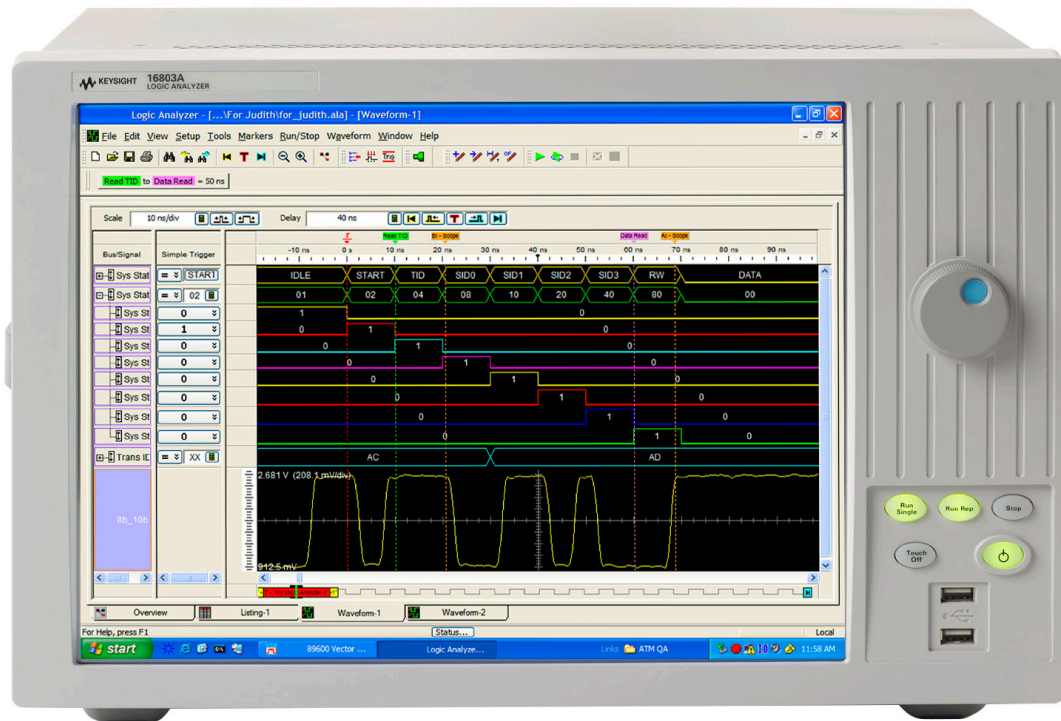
KEYSIGHT 16803A LOGIC ANALYZER

Logic Analyzer - [...\For Judith\for_judith.ala] - [Waveform-1]

File Edit View Setup Tools Markers Run/Stop Waveform Window Help

Read TID to Data Read = 50 ns

Scale 10 ns/div Delay 40 ns

Read TID Bi - Scope Data Read AI - Scope

-10 ns 0 s 10 ns 20 ns 30 ns 40 ns 50 ns 60 ns 70 ns 80 ns 90 ns

| Bus/Signal | Simple Trigger | | | | | | | | | |
|---|---|---|---|---|---|---|---|---|---|---|
| Sys Stat | = START | IDLE | START | TID | SID0 | SID1 | SID2 | SID3 | RW | DATA |
| Sys Stat | = 02 | 01 | 02 | 04 | 08 | 10 | 20 | 40 | 80 | 00 |
| Sys St | 0 | 1 | 0 | | | | | | | |
| Sys St | 1 | 0 | 1 | 0 | | | | | | |
| Sys St | 0 | 0 | 1 | 0 | | | | | | |
| Sys St | 0 | 0 | 1 | 0 | | | | | | |
| Sys St | 0 | 0 | 1 | 0 | | | | | | |
| Sys St | 0 | 0 | 1 | 0 | | | | | | |
| Sys St | 0 | 0 | 1 | 0 | | | | | | |
| Sys St | 0 | 0 | 1 | 0 | | | | | | |
| Trans ID | = XX | AC | AD | | | | | | | |

2.681 V (208.1 mV/div)

8b_10b

912.5 mV

Overview Listing-1 Waveform-1 Waveform-2

For Help, press F1 Status... Local

start 89600 Vector ... Logic Analyze... Links ATM QA 11:58 AM

Run Single Run Rep Stop Touch Off